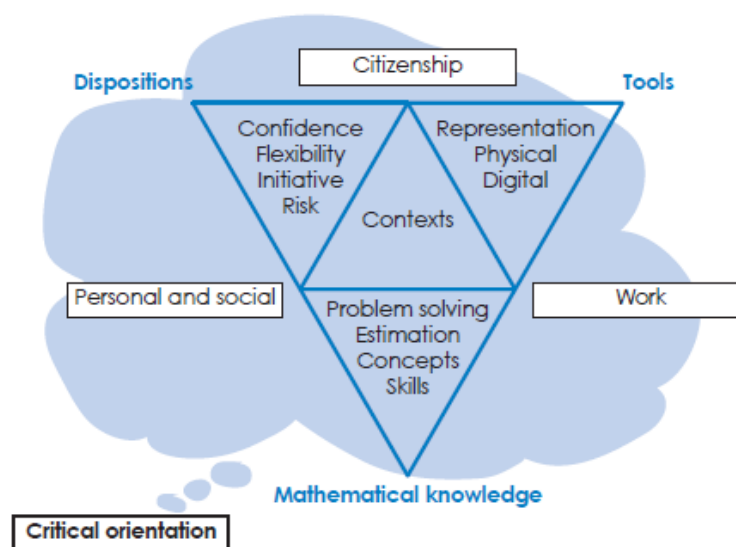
Citizenship

Dispositions

Tools

Confidence
Flexibility
Initiative
Risk

Representation
Physical
Digital

Contexts

Personal and social

Work

Problem solving
Estimation
Concepts
Skills

Mathematical knowledge

Critical orientation